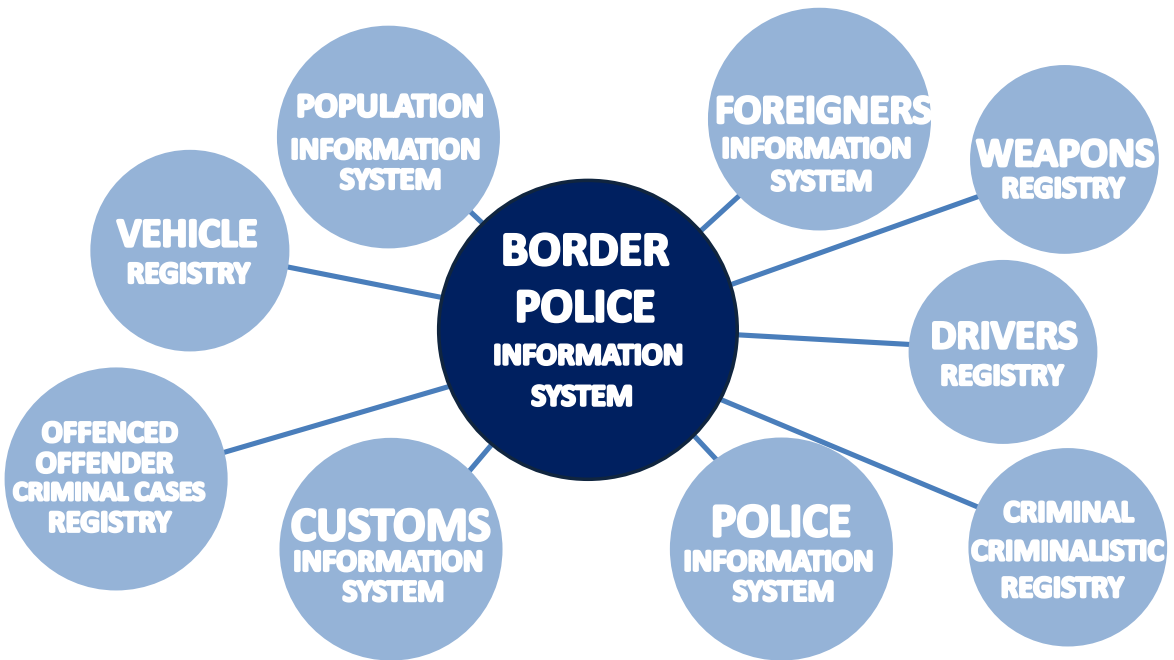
BORDER POLICE INFORMATION SYSTEM

POPULATION INFORMATION SYSTEM

FOREIGNERS INFORMATION SYSTEM

WEAPONS REGISTRY

VEHICLE REGISTRY

DRIVERS REGISTRY

OFFENCED OFFENDER CRIMINAL CASES REGISTRY

CUSTOMS INFORMATION SYSTEM

POLICE INFORMATION SYSTEM

CRIMINAL CRIMINALISTIC REGISTRY